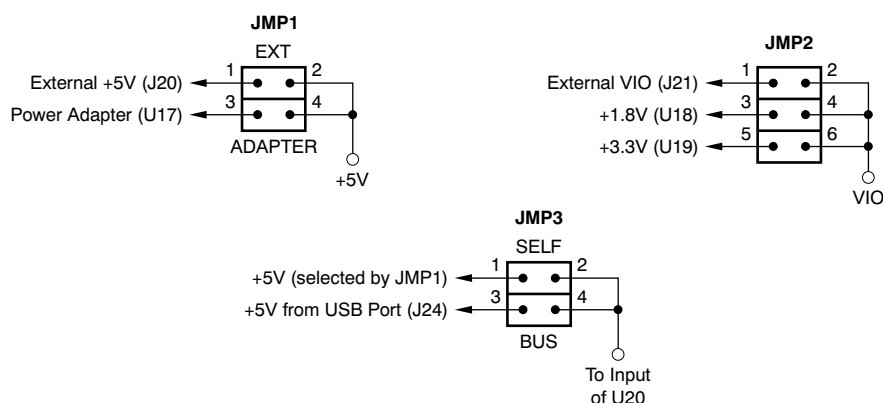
JMP1

EXT

External +5V (J20)
1
2
Power Adapter (U17)
3
4

ADAPTER

+5V

JMP2

External VIO (J21)
1
2
+1.8V (U18)
3
4
+3.3V (U19)
5
6

VIO

JMP3

SELF

+5V (selected by JMP1)
1
2
+5V from USB Port (J24)
3
4

BUS

To Input of U20